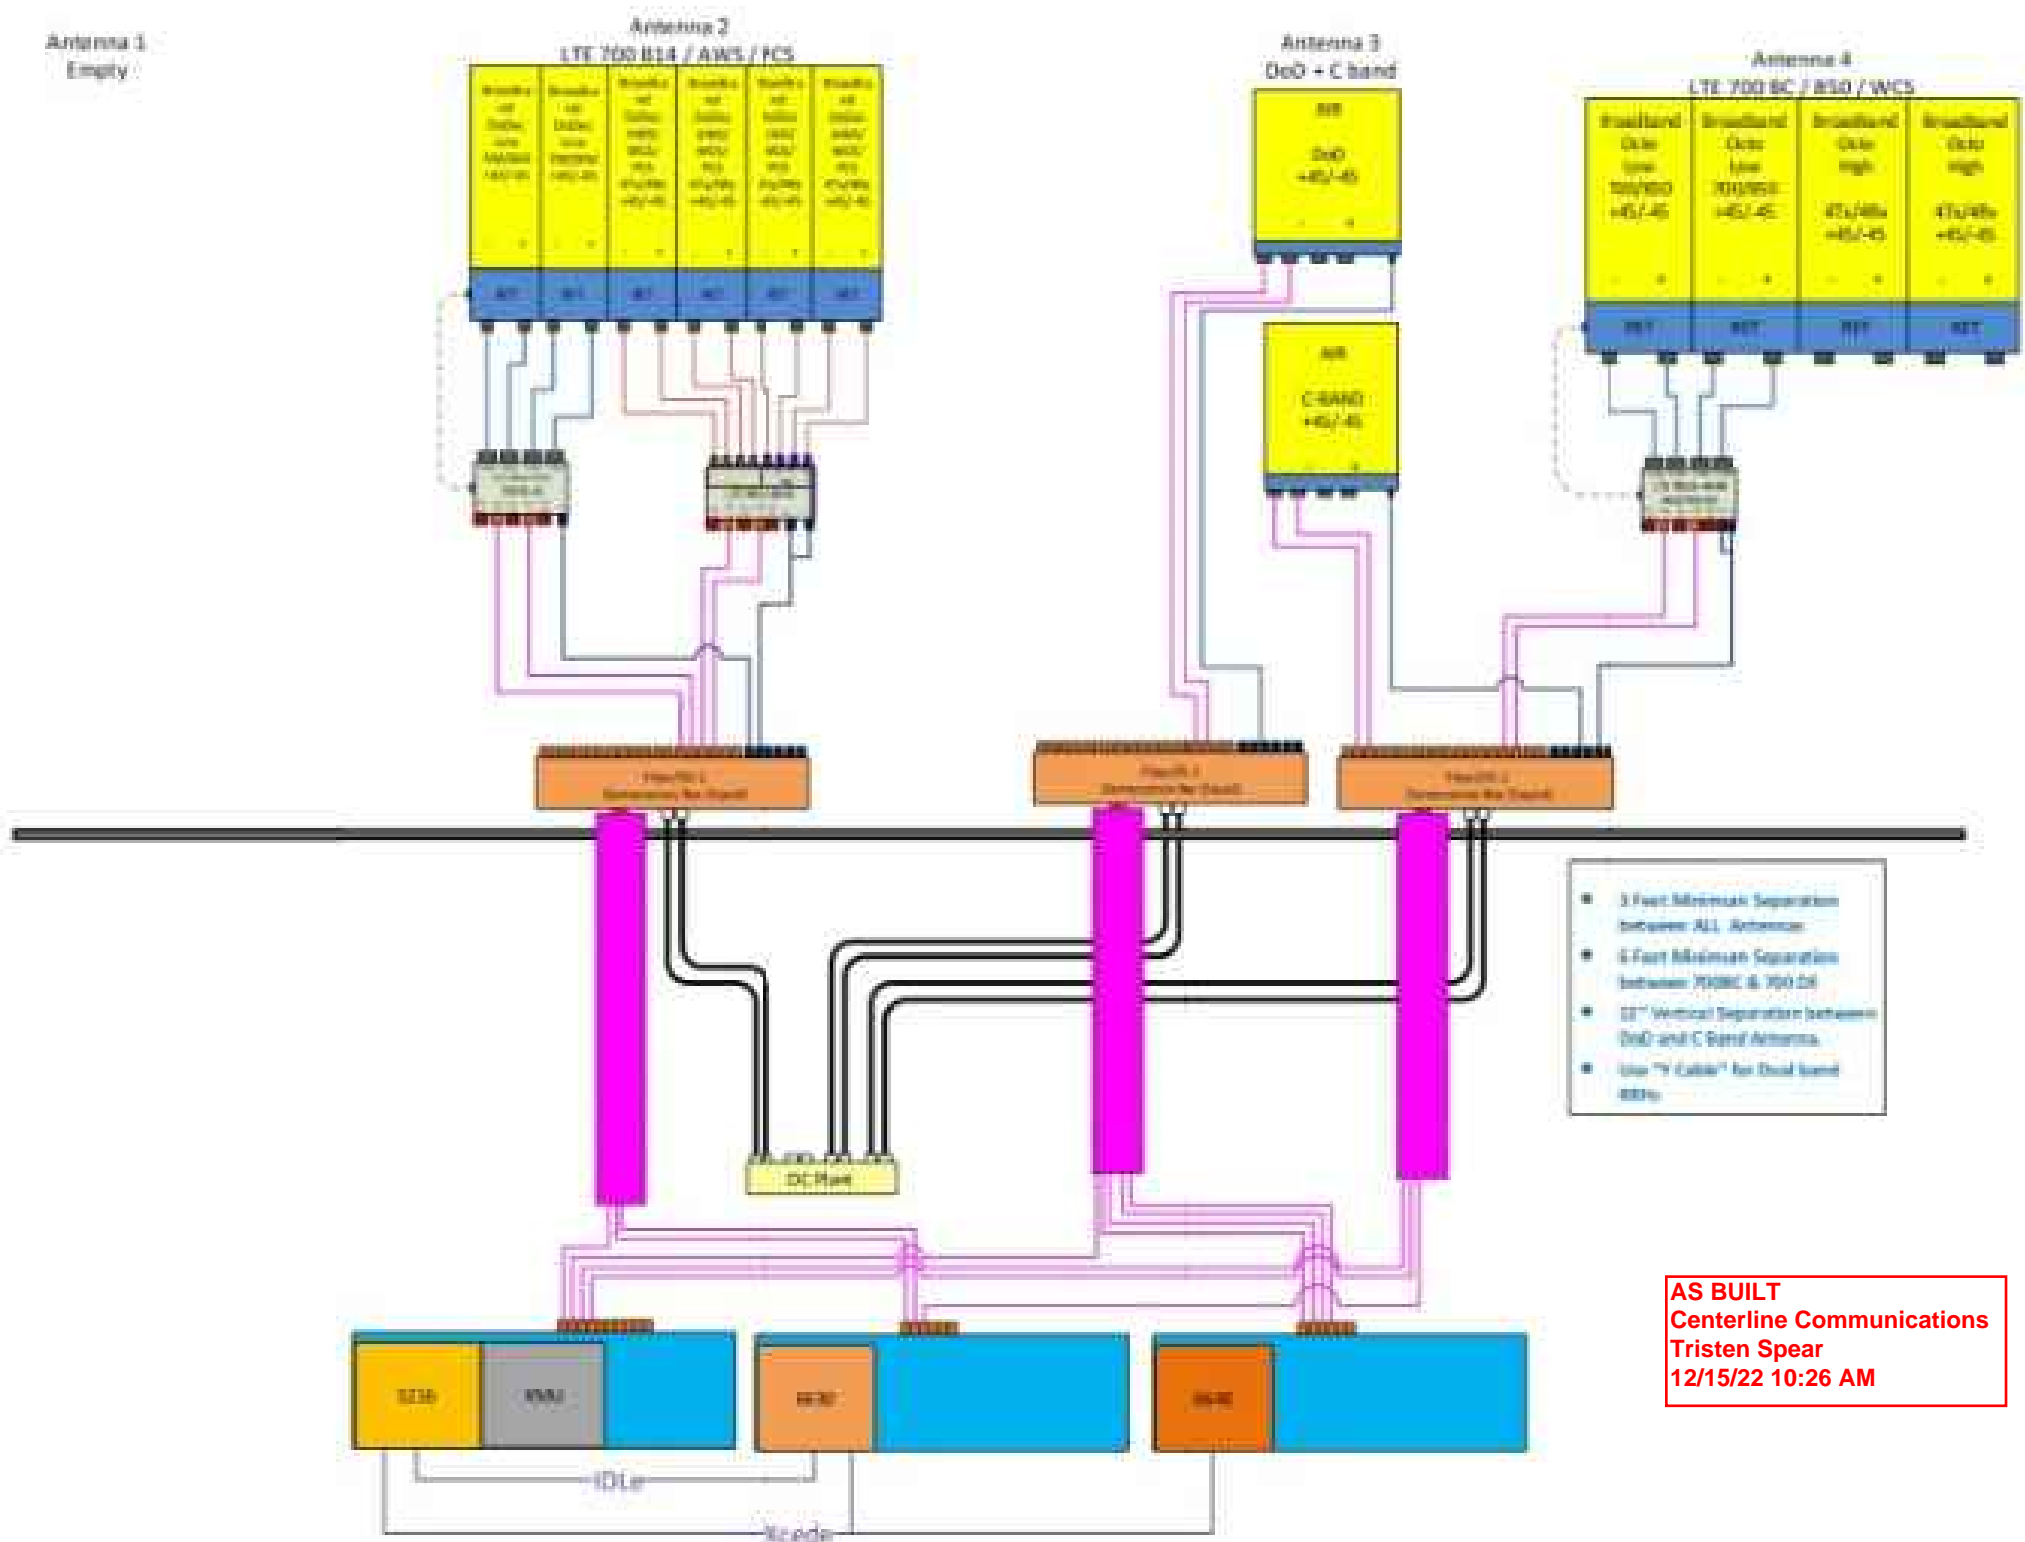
Antenna 1
Empty

Antenna 2
LTE 700 B14 / AWS / PCS

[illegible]

Antenna 3
DoD + C band

AIR
DoD
+45/-45

AIR
C-BAND
+45/-45

Antenna 4
LTE 700 BC / 850 / WCS

Broadband
Octo
Low
700/850
+45/-45

Broadband
Octo
Low
700/850
+45/-45

Broadband
Octo
High
4Tx/4Rx
+45/-45

Broadband
Octo
High
4Tx/4Rx
+45/-45

RET RET RET RET

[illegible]

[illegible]

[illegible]

DC Plate

3 Foot Minimum Separation between ALL Antennas
6 Foot Minimum Separation between 700BC & 700 D4
12" Vertical Separation between DoD and C Band Antenna
Use "Y Cable" for Dual band RRHs

6216
RMU
6630
6630

IDLe
Xcede

AS BUILT
Centerline Communications
Tristen Spear
12/15/22 10:26 AM